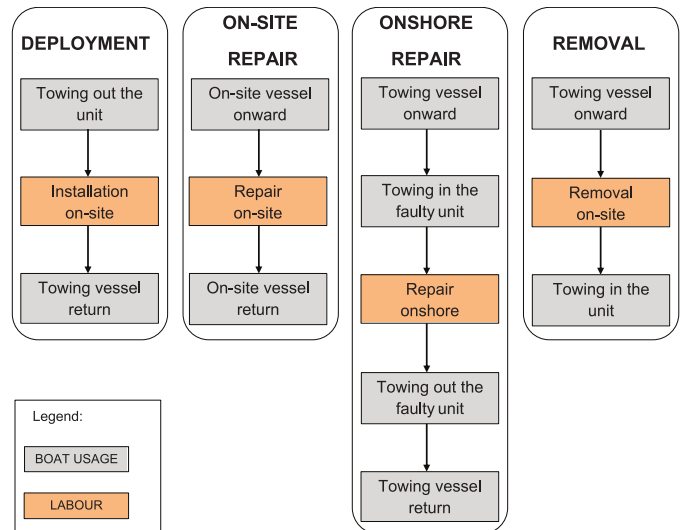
DEPLOYMENT

Towing out the unit

Installation on-site

Towing vessel return

ON-SITE REPAIR

On-site vessel onward

Repair on-site

On-site vessel return

ONSHORE REPAIR

Towing vessel onward

Towing in the faulty unit

Repair onshore

Towing out the faulty unit

Towing vessel return

REMOVAL

Towing vessel onward

Removal on-site

Towing in the unit

Legend:

BOAT USAGE

LABOUR